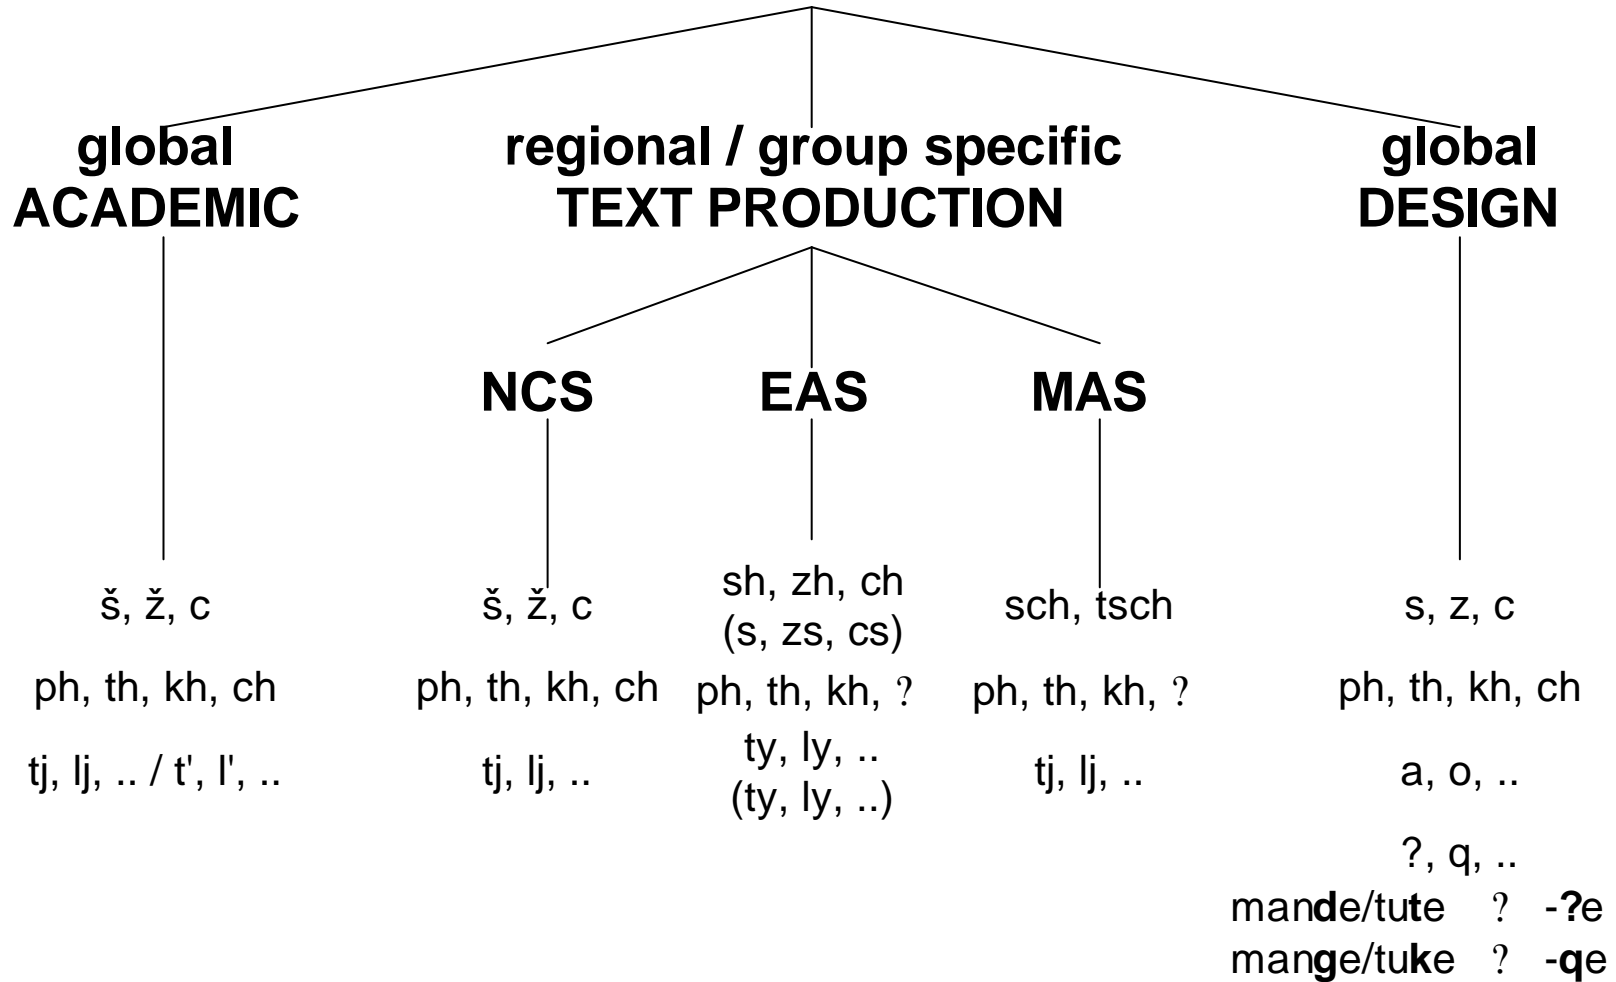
global ACADEMIC

regional / group specific TEXT PRODUCTION

global DESIGN

NCS

EAS

MAS

š, ž, c

ph, th, kh, ch

tj, lj, .. / t', l', ..

š, ž, c

ph, th, kh, ch

tj, lj, ..

sh, zh, ch
(s, zs, cs)

ph, th, kh, ?

ty, ly, ..
(ty, ly, ..)

sch, tsch

ph, th, kh, ?

tj, lj, ..

s, z, c

ph, th, kh, ch

a, o, ..

?, q, ..

mande/tute ? -?e
mange/tuke ? -qe